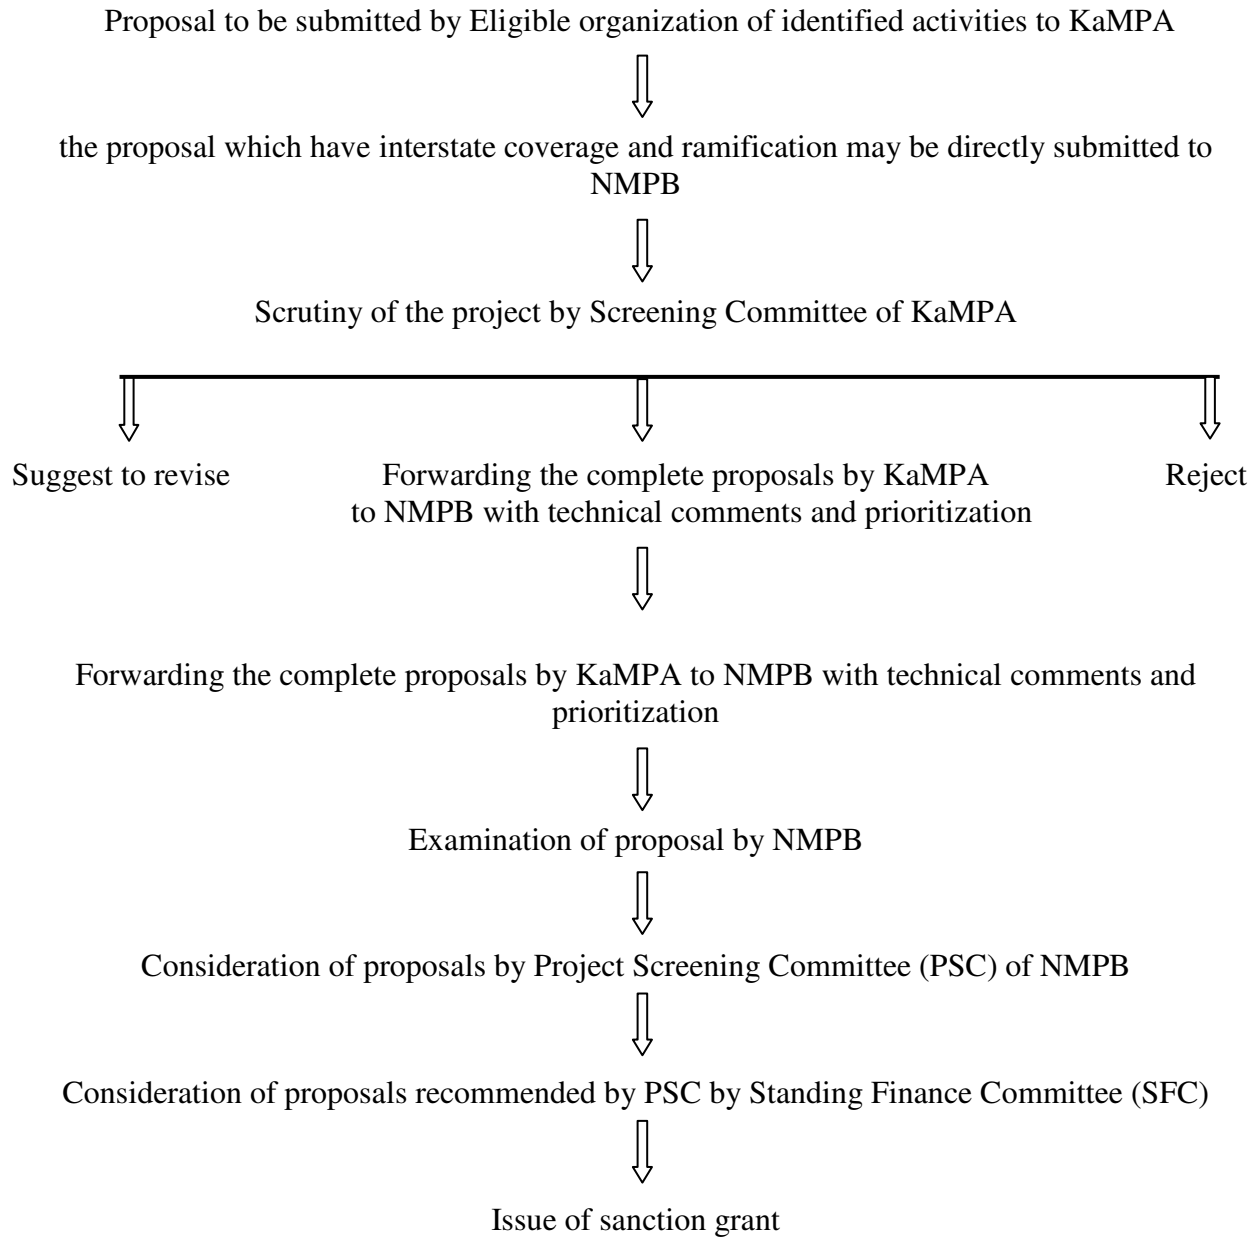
Proposal to be submitted by Eligible organization of identified activities to KaMPA

the proposal which have interstate coverage and ramification may be directly submitted to NMPB

Scrutiny of the project by Screening Committee of KaMPA

Suggest to revise

Forwarding the complete proposals by KaMPA to NMPB with technical comments and prioritization

Reject

Forwarding the complete proposals by KaMPA to NMPB with technical comments and prioritization

Examination of proposal by NMPB

Consideration of proposals by Project Screening Committee (PSC) of NMPB

Consideration of proposals recommended by PSC by Standing Finance Committee (SFC)

Issue of sanction grant